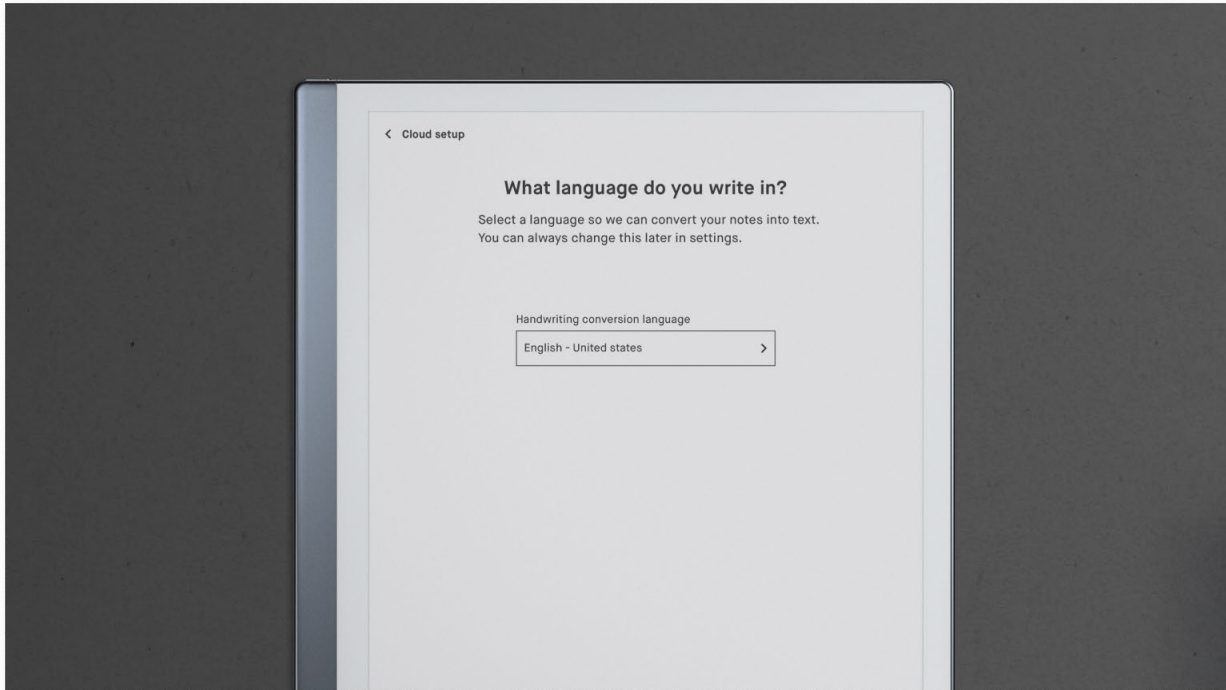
< Cloud setup

What language do you write in?

Select a language so we can convert your notes into text. You can always change this later in settings.

Handwriting conversion language

English - United states >